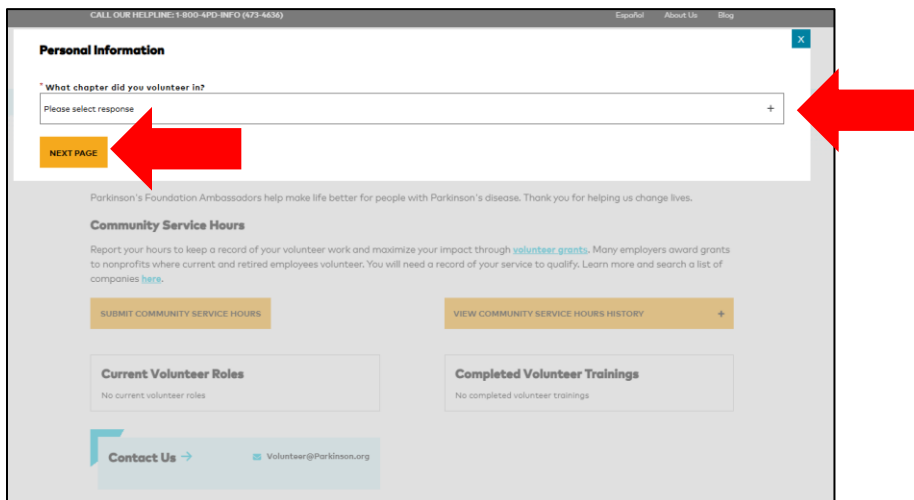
CALL OUR HELPLINE: 1-800-4PD-INFO (473-4636)

Español About Us Blog

Personal Information

X

* What chapter did you volunteer in?

Please select response

+

NEXT PAGE

Parkinson's Foundation Ambassadors help make life better for people with Parkinson's disease. Thank you for helping us change lives.

Community Service Hours

Report your hours to keep a record of your volunteer work and maximize your impact through volunteer grants. Many employers award grants to nonprofits where current and retired employees volunteer. You will need a record of your service to qualify. Learn more and search a list of companies here.

SUBMIT COMMUNITY SERVICE HOURS

VIEW COMMUNITY SERVICE HOURS HISTORY +

Current Volunteer Roles

No current volunteer roles

Completed Volunteer Trainings

No completed volunteer trainings

Contact Us →

Volunteer@Parkinson.org